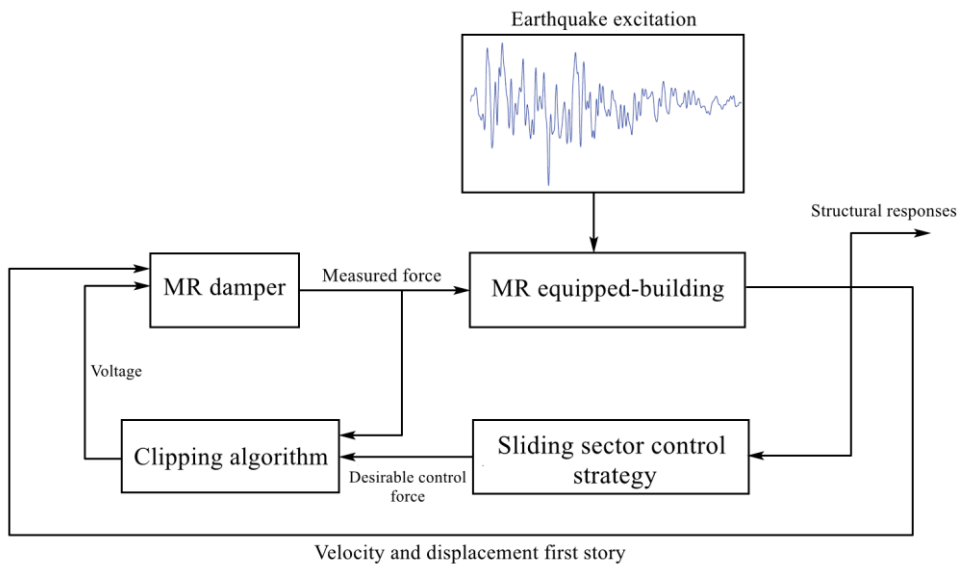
Earthquake excitation

Structural responses

MR damper

Measured force

MR equipped-building

Voltage

Clipping algorithm

Desirable control force

Sliding sector control strategy

Velocity and displacement first story